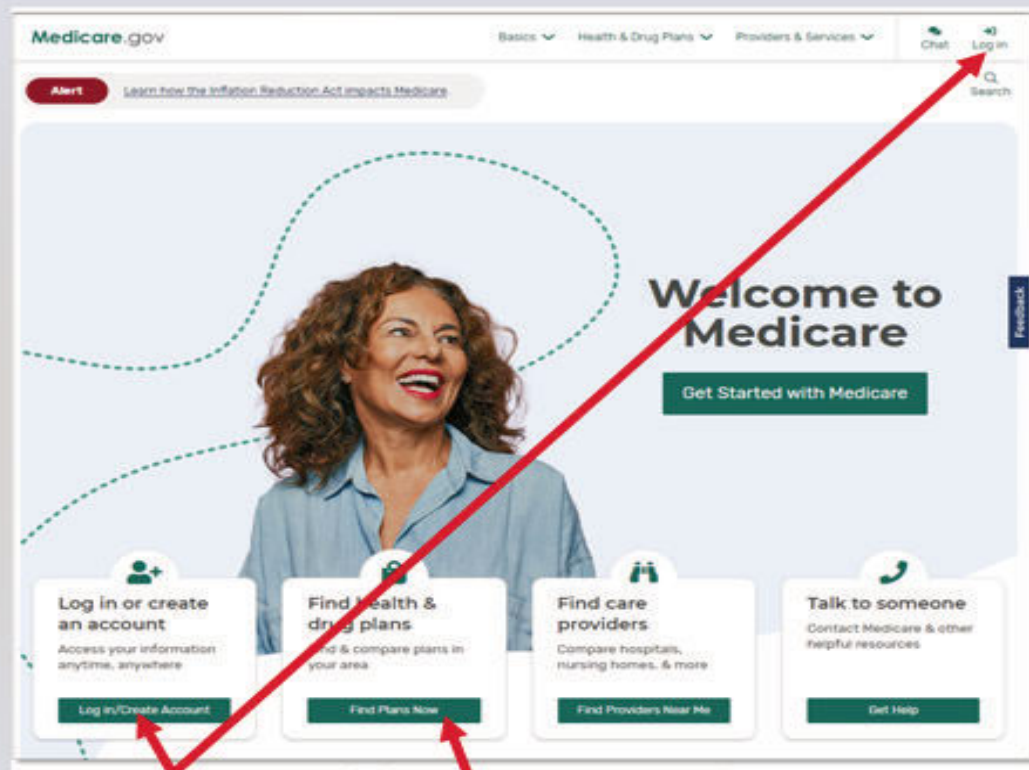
Medicare.gov

Basics Health & Drug Plans Providers & Services Chat Log in

Alert Learn how the Inflation Reduction Act impacts Medicare

Search

Feedback

Welcome to Medicare

Get Started with Medicare

Log in or create an account
Access your information anytime, anywhere
Log in/Create Account

Find health & drug plans
Find & compare plans in your area
Find Plans Now

Find care providers
Compare hospitals, nursing homes, & more
Find Providers Near Me

Talk to someone
Contact Medicare & other helpful resources
Get Help